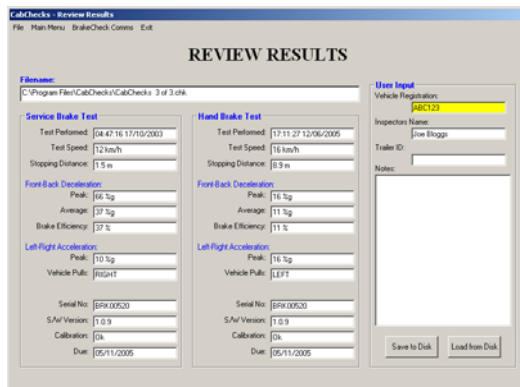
CabChecks - Review Results

File Main Menu BrakeCheck Comms Exit

REVIEW RESULTS

Filename:
C:\Program Files\CabChecks\CabChecks 3 of 3.chk

Service Brake Test
Test Performed: 04:47:16 17/10/2003
Test Speed: 12 km/h
Stopping Distance: 1.5 m

Front-Back Deceleration:
Peak: 66 %g
Average: 37 %g
Brake Efficiency: 37 %

Left-Right Acceleration:
Peak: 10 %g
Vehicle Pulls: RIGHT

Serial No: BRK00520
S/W Version: 1.0.9
Calibration: Ok
Due: 05/11/2005

Hand Brake Test
Test Performed: 17:11:27 12/06/2005
Test Speed: 16 km/h
Stopping Distance: 8.9 m

Front-Back Deceleration:
Peak: 16 %g
Average: 11 %g
Brake Efficiency: 11 %

Left-Right Acceleration:
Peak: 16 %g
Vehicle Pulls: LEFT

Serial No: BRK00520
S/W Version: 1.0.9
Calibration: Ok
Due: 05/11/2005

User Input
Vehicle Registration:
ABC123
Inspectors Name:
Joe Bloggs
Trailer ID:
Notes:

Save to Disk
Load from Disk